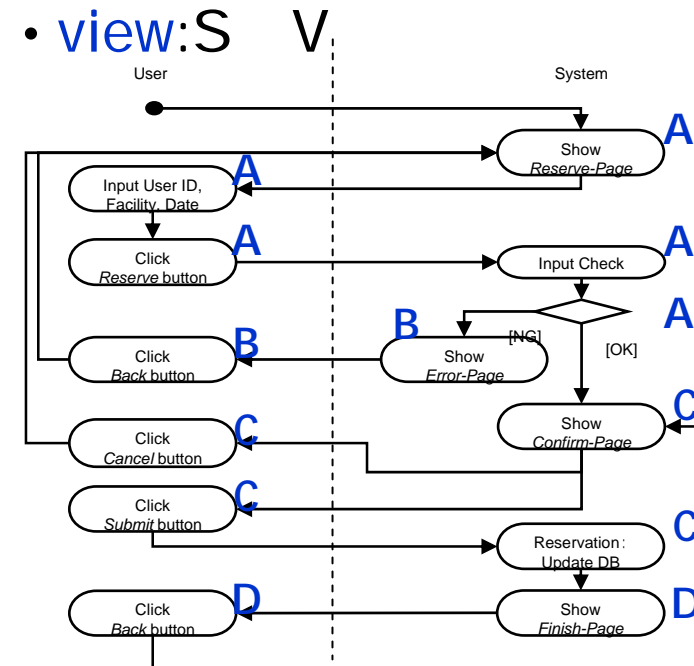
• view:S V

User

System

Show *Reserve-Page* A

Input User ID, Facility, Date A

Click *Reserve* button A

Input Check A

A

[NG]

[OK]

Click *Back* button B

Show *Error-Page* B

Click *Cancel* button C

Show *Confirm-Page* C

Click *Submit* button C

Reservation : Update DB C

Click *Back* button D

Show *Finish-Page* D